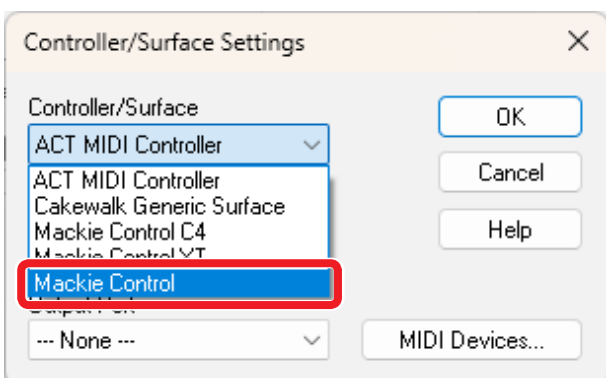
Controller/Surface Settings

Controller/Surface

ACT MIDI Controller

ACT MIDI Controller
Cakewalk Generic Surface
Mackie Control C4
Mackie Control XT
Mackie Control

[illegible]

--- None ---

OK

Cancel

Help

MIDI Devices...